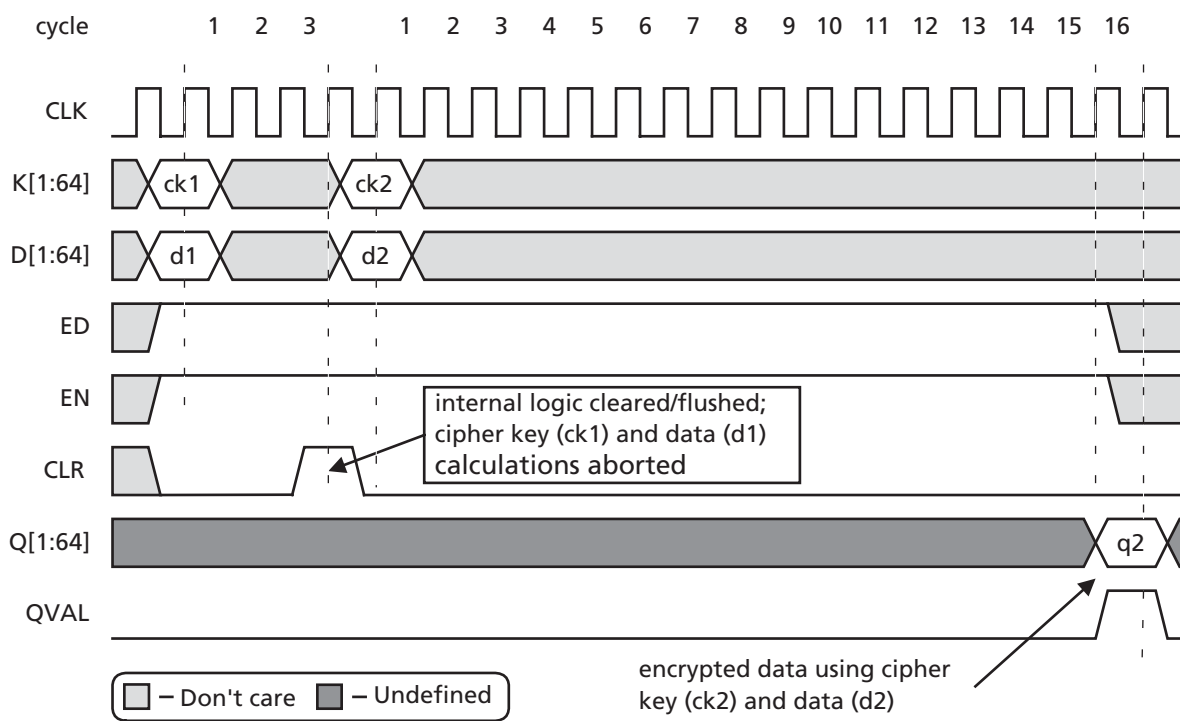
cycle 1 2 3 1 2 3 4 5 6 7 8 9 10 11 12 13 14 15 16

CLK

K[1:64] ck1 ck2

D[1:64] d1 d2

ED

EN

CLR

internal logic cleared/flushed; cipher key (ck1) and data (d1) calculations aborted

Q[1:64] q2

QVAL

– Don't care – Undefined

encrypted data using cipher key (ck2) and data (d2)